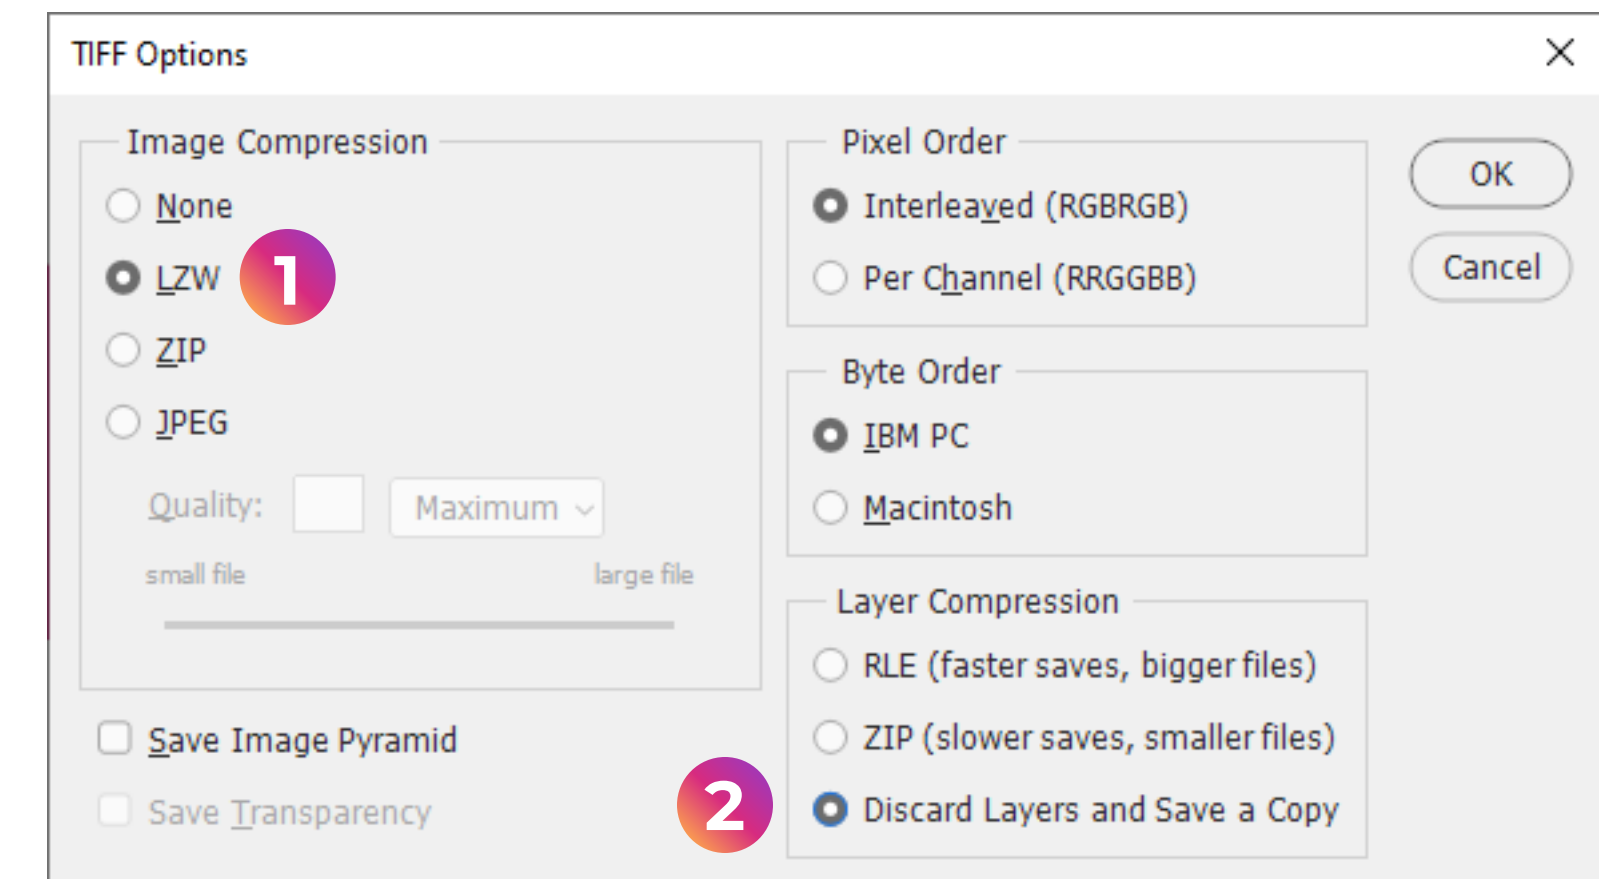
TIFF Options

Image Compression

None

LZW

1

ZIP

JPEG

Quality:

Maximum

small file

large file

Save Image Pyramid

Save Transparency

Pixel Order

Interleaved (RGBRGB)

Per Channel (RRGGBB)

Byte Order

IBM PC

Macintosh

Layer Compression

RLE (faster saves, bigger files)

ZIP (slower saves, smaller files)

2

Discard Layers and Save a Copy

OK

Cancel